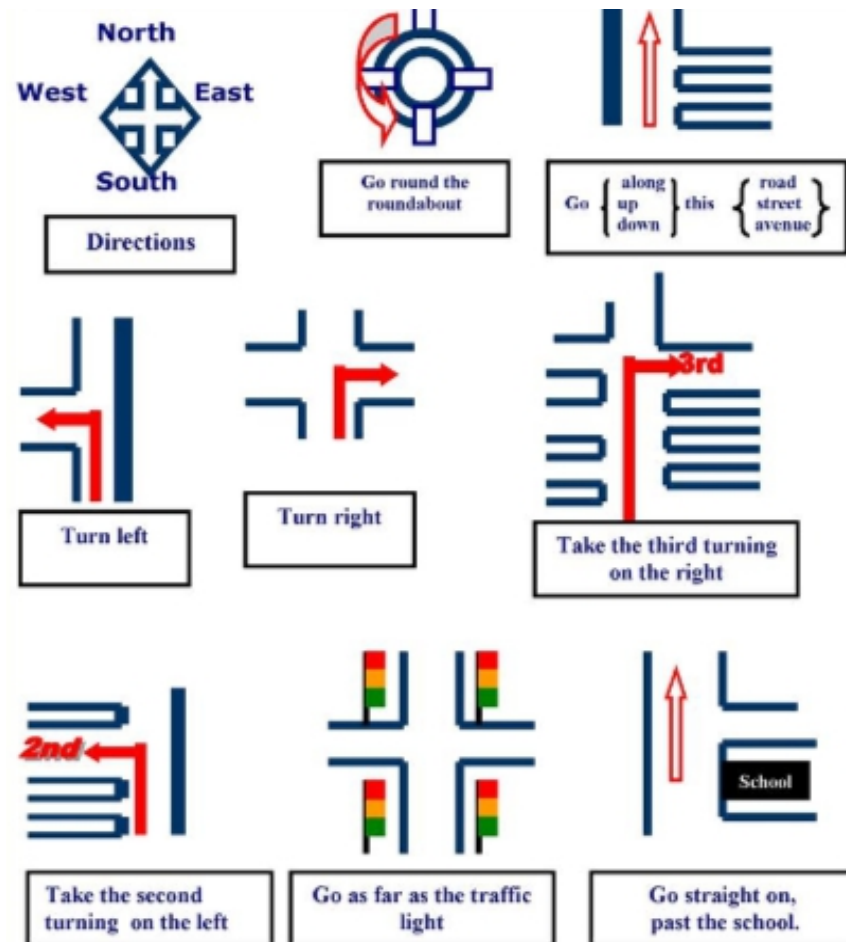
North
West
East
South

Directions

Go round the roundabout

Go $\left\{\begin{matrix} \text{along} \\ \text{up} \\ \text{down} \end{matrix}\right\}$ this $\left\{\begin{matrix} \text{road} \\ \text{street} \\ \text{avenue} \end{matrix}\right\}$

Turn left

Turn right

3rd

Take the third turning on the right

2nd

Take the second turning on the left

Go as far as the traffic light

School

Go straight on, past the school.